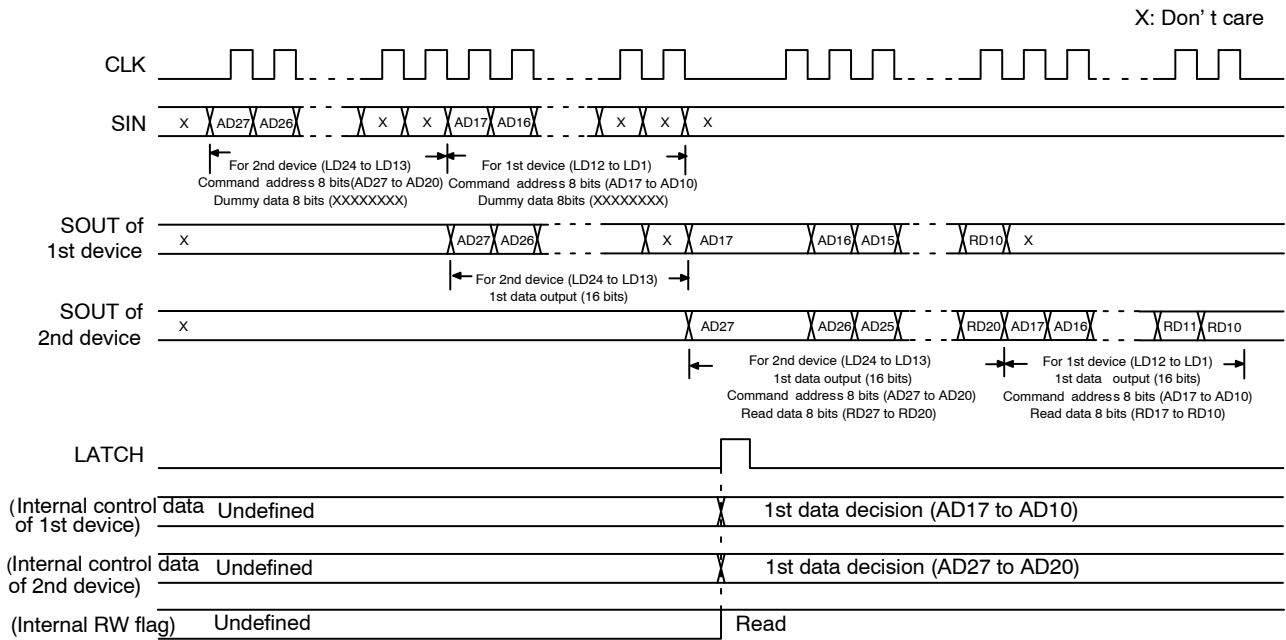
X: Don' t care

CLK

SIN
X AD27 AD26 X X AD17 AD16 X X X

For 2nd device (LD24 to LD13)
Command address 8 bits(AD27 to AD20)
Dummy data 8 bits (XXXXXXXX)

For 1st device (LD12 to LD1)
Command address 8 bits (AD17 to AD10)
Dummy data 8bits (XXXXXXXX)

SOUT of 1st device
X AD27 AD26 X AD17 AD16 AD15 RD10 X

For 2nd device (LD24 to LD13)
1st data output (16 bits)

SOUT of 2nd device
X AD27 AD26 AD25 RD20 AD17 AD16 RD11 RD10

For 2nd device (LD24 to LD13)
1st data output (16 bits)
Command address 8 bits (AD27 to AD20)
Read data 8 bits (RD27 to RD20)

For 1st device (LD12 to LD1)
1st data output (16 bits)
Command address 8 bits (AD17 to AD10)
Read data 8 bits (RD17 to RD10)

LATCH

(Internal control data of 1st device) Undefined 1st data decision (AD17 to AD10)

(Internal control data of 2nd device) Undefined 1st data decision (AD27 to AD20)

(Internal RW flag) Undefined Read